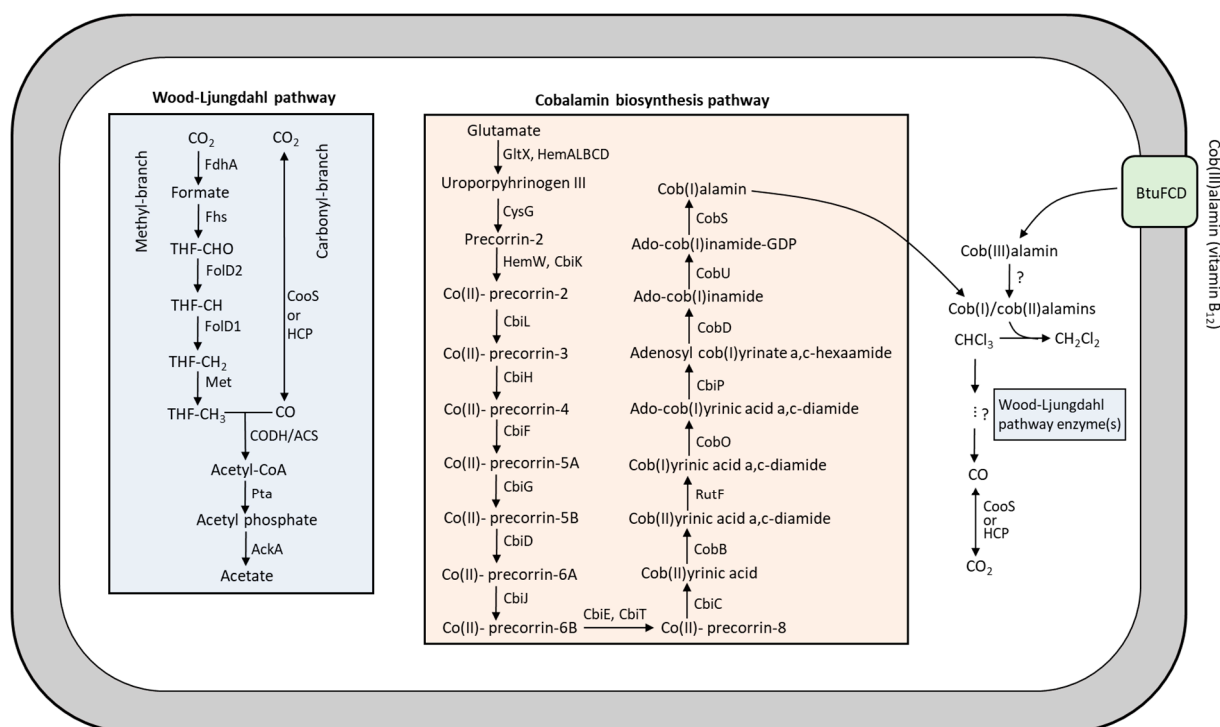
Wood-Ljungdahl pathway

Methyl-branch

$CO_2$
FdhA
Formate
Fhs
THF-CHO
FolD2
THF-CH
FolD1
$THF-CH_2$
Met
$THF-CH_3$

Carbonyl-branch

$CO_2$
CooS or HCP
CO
CODH/ACS
Acetyl-CoA
Pta
Acetyl phosphate
AckA
Acetate

Cobalamin biosynthesis pathway

Glutamate
GltX, HemALBCD
Uroporpyhrinogen III
CysG
Precorrin-2
HemW, CbiK
Co(II)- precorrin-2
CbiL
Co(II)- precorrin-3
CbiH
Co(II)- precorrin-4
CbiF
Co(II)- precorrin-5A
CbiG
Co(II)- precorrin-5B
CbiD
Co(II)- precorrin-6A
CbiJ
Co(II)- precorrin-6B
CbiE, CbiT
Co(II)- precorrin-8
CbiC
Cob(II)yrinic acid
CobB
Cob(II)yrinic acid a,c-diamide
RutF
Cob(I)yrinic acid a,c-diamide
CobO
Ado-cob(I)yrinic acid a,c-diamide
CbiP
Adenosyl cob(I)yrinate a,c-hexaamide
CobD
Ado-cob(I)inamide
CobU
Ado-cob(I)inamide-GDP
CobS
Cob(I)alamin

BtuFCD
Cob(III)alamin (vitamin $B_{12}$)
Cob(III)alamin
?
Cob(I)/cob(II)alamins
$CHCl_3$
$CH_2Cl_2$
?
Wood-Ljungdahl pathway enzyme(s)
CO
CooS or HCP
$CO_2$